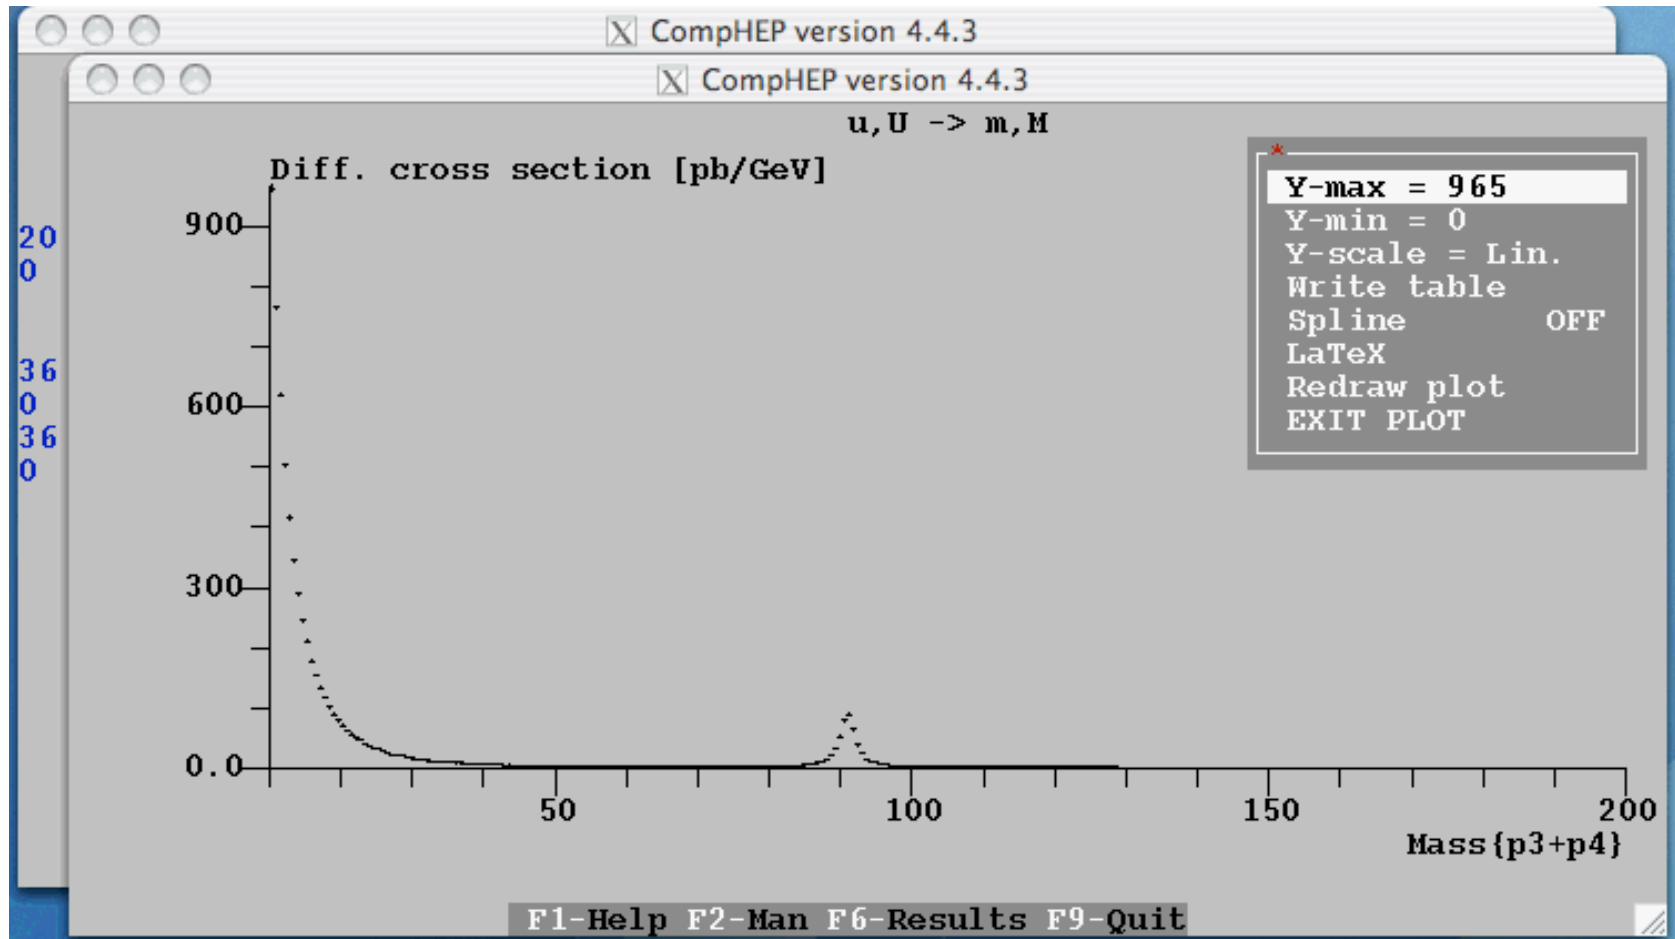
CompHEP version 4.4.3

CompHEP version 4.4.3

u,U -> m,M

Diff. cross section [pb/GeV]

20
0

36
0
36
0

900
600
300
0.0

50
100
150
200

Mass{p3+p4}

*
Y-max = 965
Y-min = 0
Y-scale = Lin.
Write table
Spline OFF
LaTeX
Redraw plot
EXIT PLOT

F1-Help F2-Man F6-Results F9-Quit